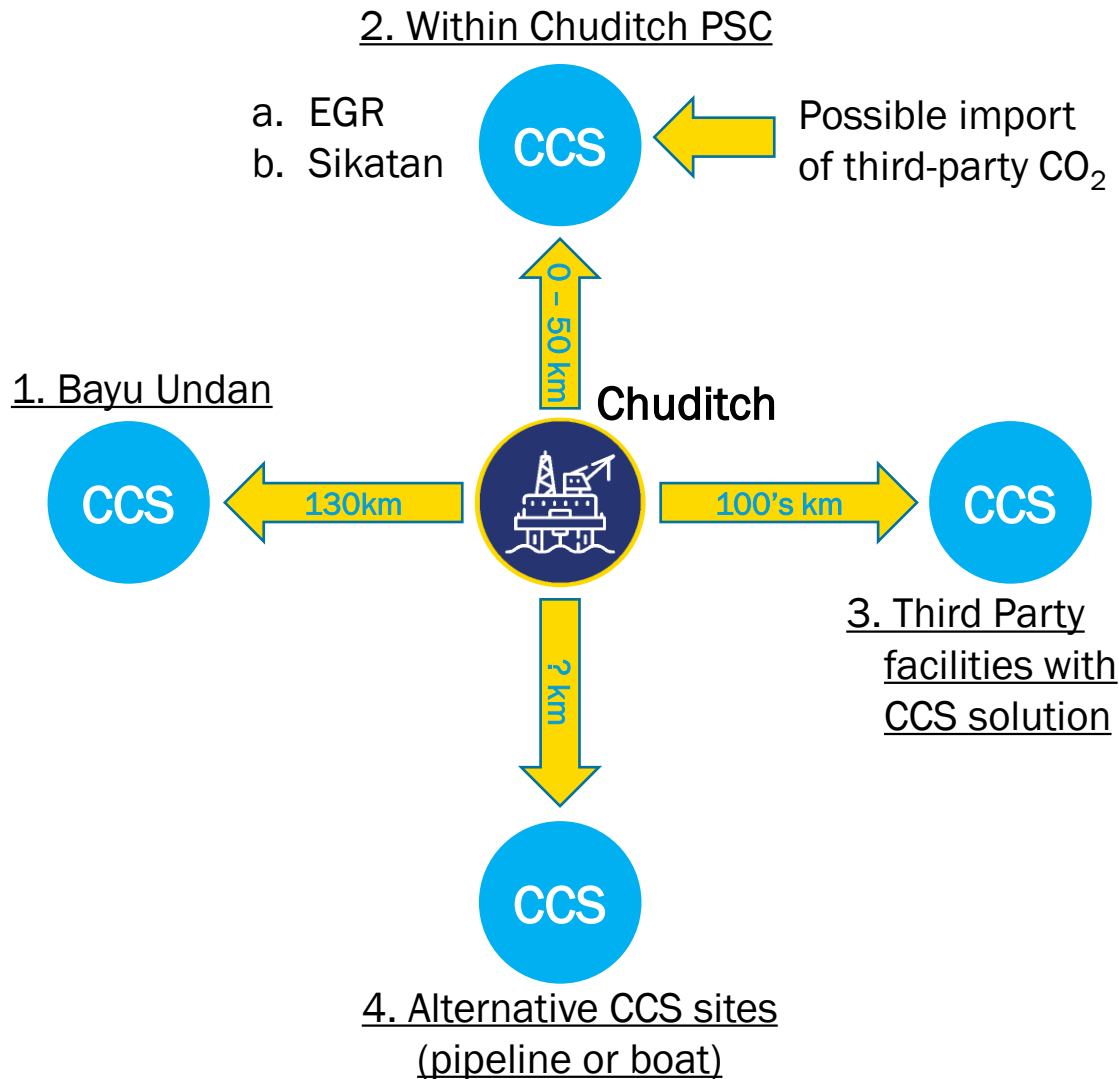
2. Within Chuditch PSC

a. EGR
b. Sikatan

CCS

Possible import of third-party $CO_2$

0 – 50 km

1. Bayu Undan

Chuditch

CCS

130km

100's km

CCS

3. Third Party facilities with CCS solution

? km

CCS

4. Alternative CCS sites (pipeline or boat)